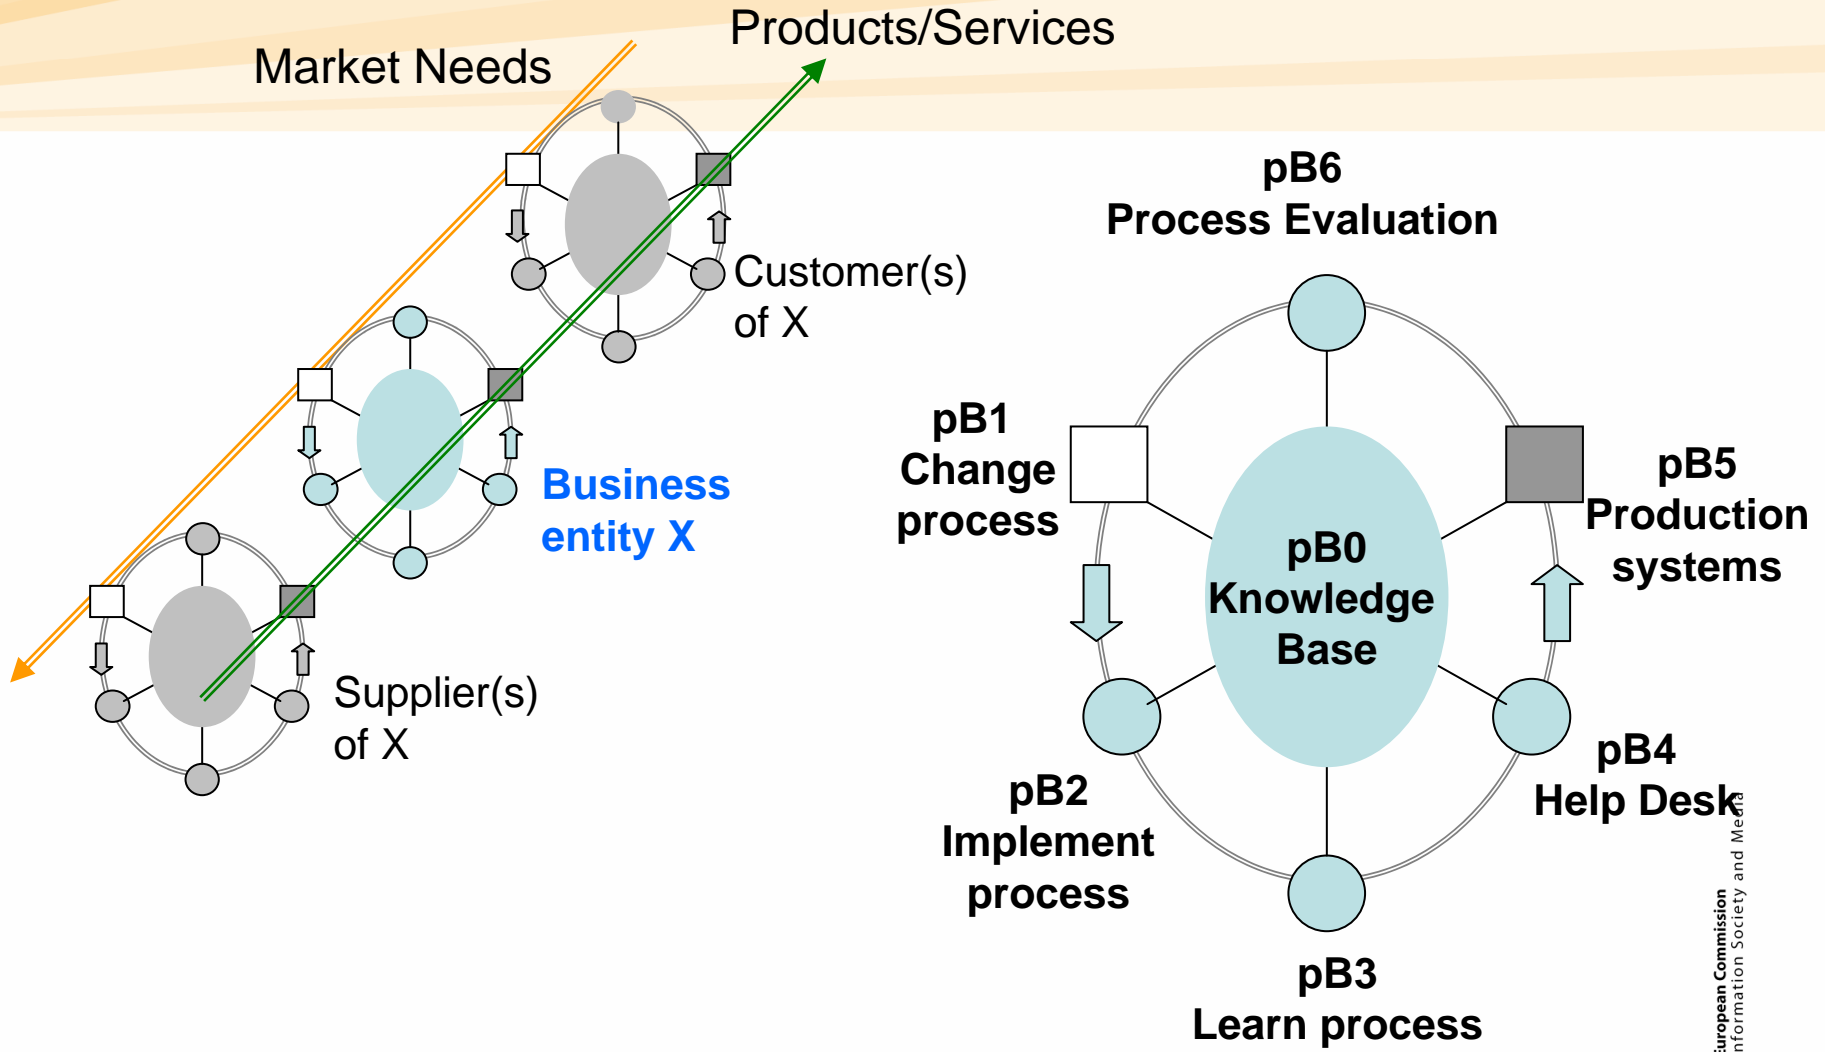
Products/Services

Market Needs

Customer(s) of X

Business entity X

Supplier(s) of X

pB6
Process Evaluation

pB1
Change process

pB5
Production systems

pB0
Knowledge Base

pB4
Help Desk

pB2
Implement process

pB3
Learn process

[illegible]uropean Commission
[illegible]nformation Society and Media